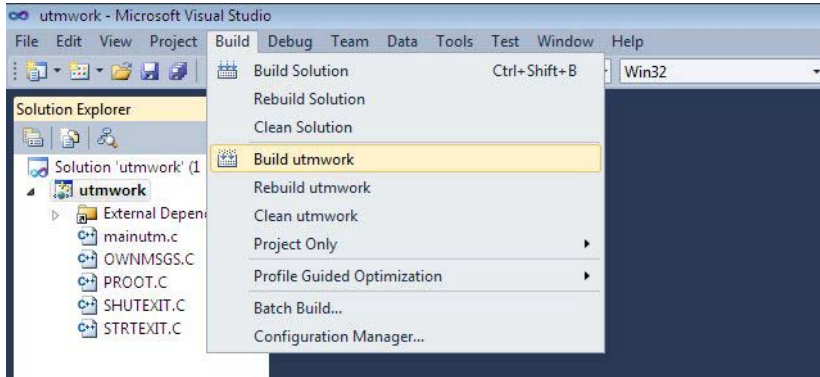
utmwork - Microsoft Visual Studio

File Edit View Project Build Debug Team Data Tools Test Window Help

Win32

Solution Explorer

Solution 'utmwork' (1

utmwork

External Depen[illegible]

mainutm.c

OWNMSGS.C

PROOT.C

SHUTEXIT.C

STRTEXIT.C

Build Solution Ctrl+Shift+B

Rebuild Solution

Clean Solution

Build utmwork

Rebuild utmwork

Clean utmwork

Project Only

Profile Guided Optimization

Batch Build...

Configuration Manager...